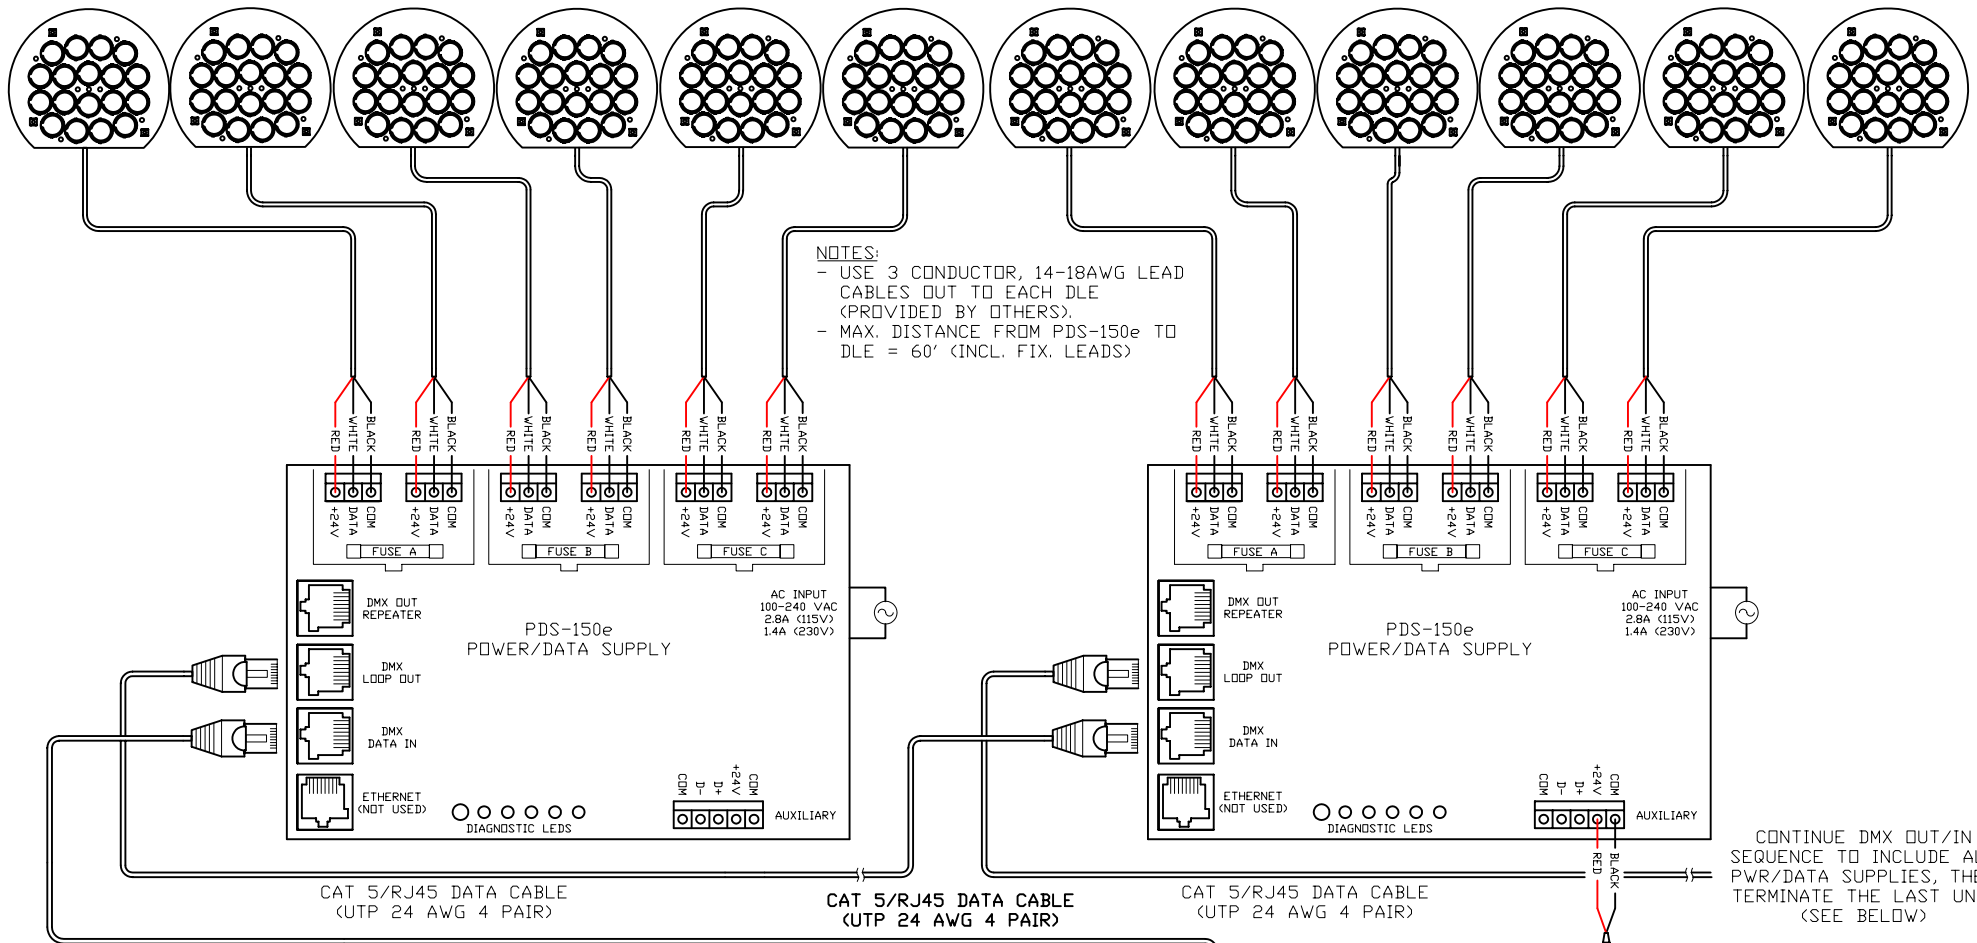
NOTES:
- USE 3 CONDUCTOR, 14-18AWG LEAD CABLES OUT TO EACH DLE (PROVIDED BY OTHERS).
- MAX. DISTANCE FROM PDS-150e TO DLE = 60' (INCL. FIX. LEADS)

RED WHITE BLACK RED WHITE BLACK RED WHITE BLACK RED WHITE BLACK RED WHITE BLACK RED WHITE BLACK

+24V DATA COM +24V DATA COM +24V DATA COM +24V DATA COM +24V DATA COM +24V DATA COM

FUSE A FUSE B FUSE C

DMX OUT REPEATER

DMX LOOP OUT

DMX DATA IN

ETHERNET (NOT USED)

DIAGNOSTIC LEDS

PDS-150e POWER/DATA SUPPLY

AC INPUT 100-240 VAC 2.8A (115V) 1.4A (230V)

COM D- D+ +24V COM

AUXILIARY

RED WHITE BLACK RED WHITE BLACK RED WHITE BLACK RED WHITE BLACK RED WHITE BLACK RED WHITE BLACK

+24V DATA COM +24V DATA COM +24V DATA COM +24V DATA COM +24V DATA COM +24V DATA COM

FUSE A FUSE B FUSE C

DMX OUT REPEATER

DMX LOOP OUT

DMX DATA IN

ETHERNET (NOT USED)

DIAGNOSTIC LEDS

PDS-150e POWER/DATA SUPPLY

AC INPUT 100-240 VAC 2.8A (115V) 1.4A (230V)

COM D- D+ +24V COM

AUXILIARY

RED BLACK

CONTINUE DMX OUT/IN SEQUENCE TO INCLUDE AL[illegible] PWR/DATA SUPPLIES, THE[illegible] TERMINATE THE LAST UN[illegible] (SEE BELOW)

CAT 5/RJ45 DATA CABLE (UTP 24 AWG 4 PAIR)

CAT 5/RJ45 DATA CABLE (UTP 24 AWG 4 PAIR)

CAT 5/RJ45 DATA CABLE (UTP 24 AWG 4 PAIR)